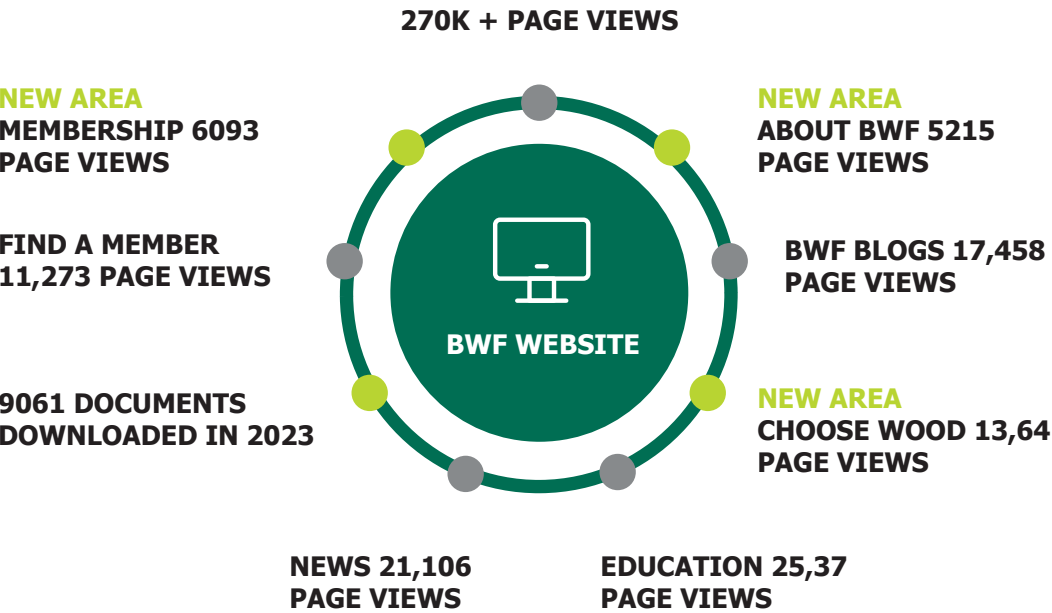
270K + PAGE VIEWS

NEW AREA
MEMBERSHIP 6093 PAGE VIEWS

NEW AREA
ABOUT BWF 5215 PAGE VIEWS

FIND A MEMBER 11,273 PAGE VIEWS

BWF BLOGS 17,458 PAGE VIEWS

BWF WEBSITE

9061 DOCUMENTS DOWNLOADED IN 2023

NEW AREA
CHOOSE WOOD 13,64 PAGE VIEWS

NEWS 21,106 PAGE VIEWS

EDUCATION 25,37 PAGE VIEWS